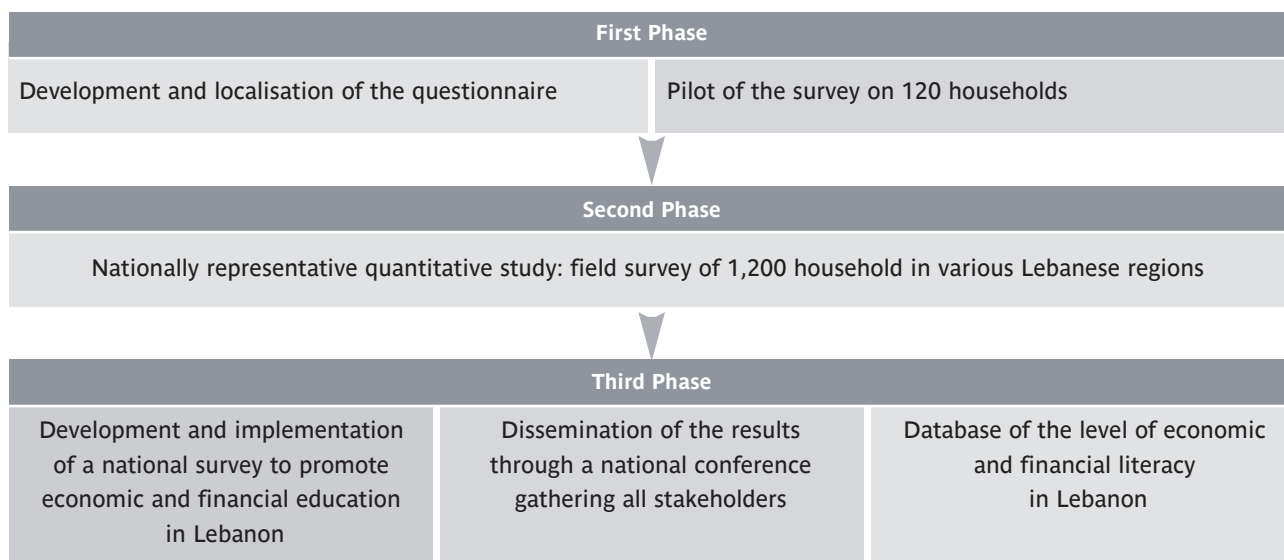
First Phase

Development and localisation of the questionnaire

Pilot of the survey on 120 households

Second Phase

Nationally representative quantitative study: field survey of 1,200 household in various Lebanese regions

Third Phase

Development and implementation of a national survey to promote economic and financial education in Lebanon

Dissemination of the results through a national conference gathering all stakeholders

Database of the level of economic and financial literacy in Lebanon